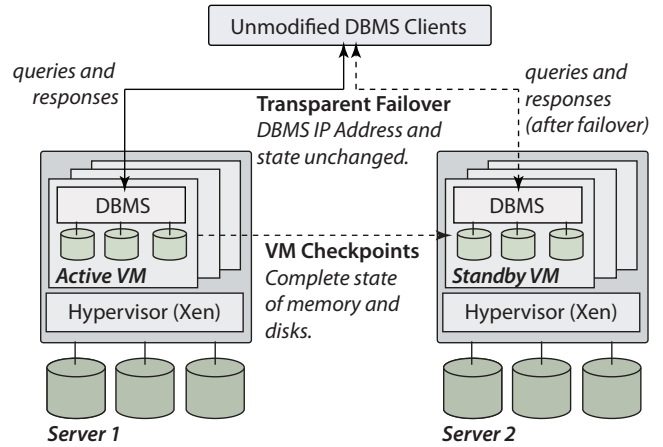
Unmodified DBMS Clients

queries and responses

Transparent Failover
DBMS IP Address and state unchanged.

queries and responses (after failover)

DBMS

Active VM

VM Checkpoints
Complete state of memory and disks.

DBMS

Standby VM

Hypervisor (Xen)

Hypervisor (Xen)

Server 1

Server 2